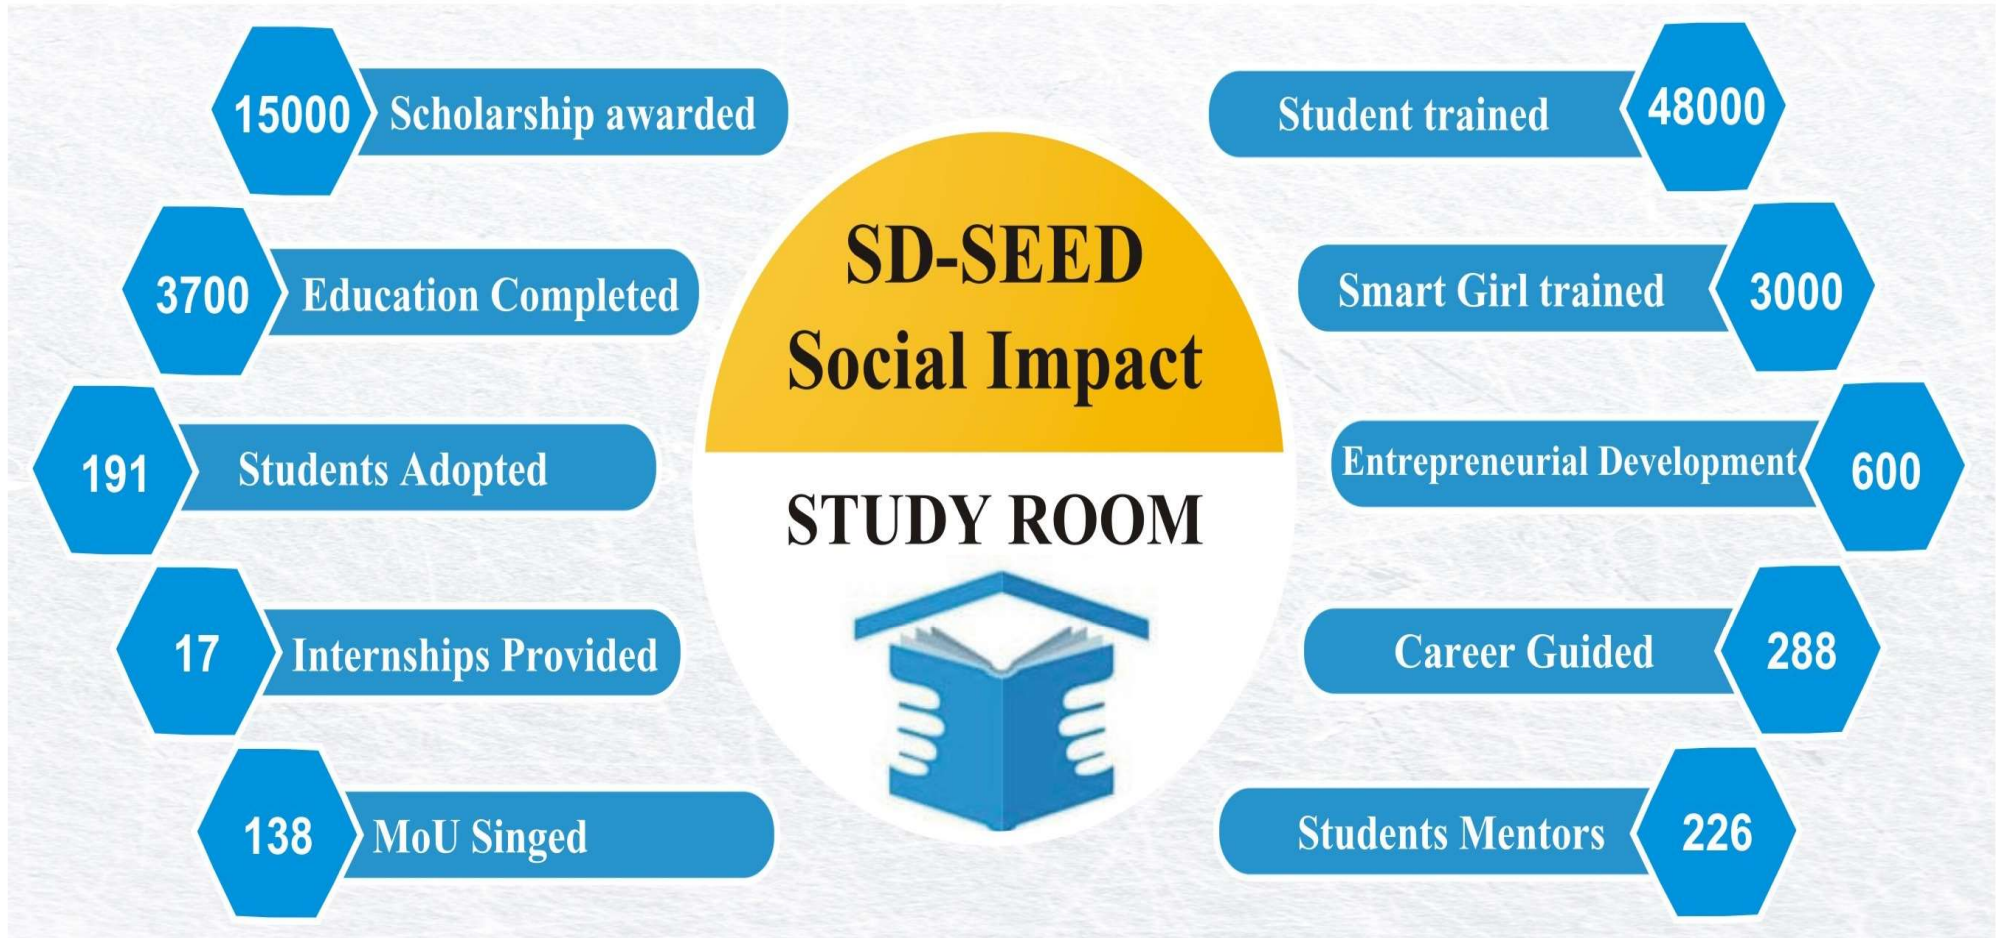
SD-SEED
Social Impact

STUDY ROOM

15000 Scholarship awarded

3700 Education Completed

191 Students Adopted

17 Internships Provided

138 MoU Singed

Student trained 48000

Smart Girl trained 3000

Entrepreneurial Development 600

Career Guided 288

Students Mentors 226